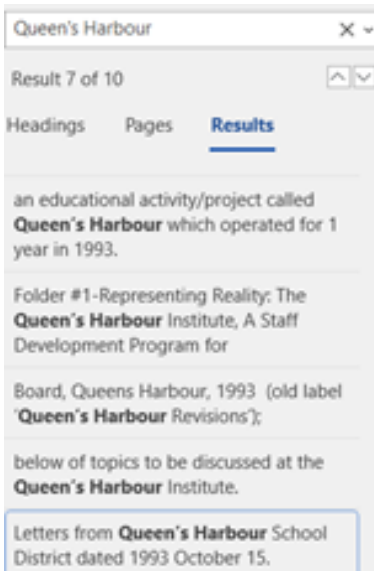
Queen's Harbour

Result 7 of 10

Headings Pages Results

an educational activity/project called Queen's Harbour which operated for 1 year in 1993.

Folder #1-Representing Reality: The Queen's Harbour Institute, A Staff Development Program for

Board, Queens Harbour, 1993 (old label 'Queen's Harbour Revisions');

below of topics to be discussed at the Queen's Harbour Institute.

Letters from Queen's Harbour School District dated 1993 October 15.